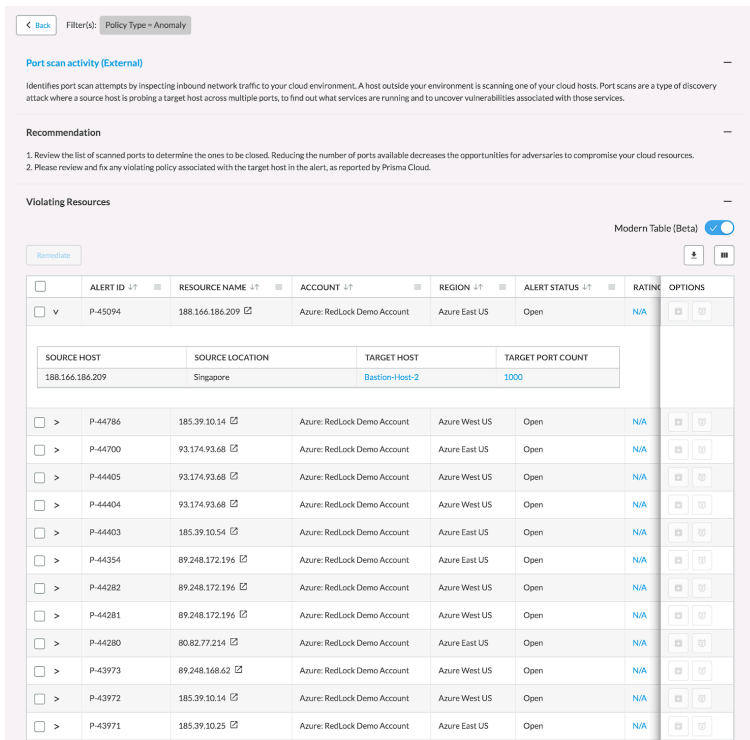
< Back Filter(s): Policy Type = Anomaly

Port scan activity (External)

Identifies port scan attempts by inspecting inbound network traffic to your cloud environment. A host outside your environment is scanning one of your cloud hosts. Port scans are a type of discovery attack where a source host is probing a target host across multiple ports, to find out what services are running and to uncover vulnerabilities associated with those services.

Recommendation

1. Review the list of scanned ports to determine the ones to be closed. Reducing the number of ports available decreases the opportunities for adversaries to compromise your cloud resources.
2. Please review and fix any violating policy associated with the target host in the alert, as reported by Prisma Cloud.

Violating Resources

Modern Table (Beta)

Remediate

| | | ALERT ID | RESOURCE NAME | ACCOUNT | REGION | ALERT STATUS | RATING | OPTIONS |
|---|---|---|---|---|---|---|---|---|
| | v | P-45094 | 188.166.186.209 | Azure: RedLock Demo Account | Azure East US | Open | N/A | |

| SOURCE HOST | SOURCE LOCATION | TARGET HOST | TARGET PORT COUNT |
|---|---|---|---|
| 188.166.186.209 | Singapore | Bastion-Host-2 | 1000 |

| | | | | | | | |
|---|---|---|---|---|---|---|---|
| | > | P-44786 | 185.39.10.14 | Azure: RedLock Demo Account | Azure West US | Open | N/A |
| | > | P-44700 | 93.174.93.68 | Azure: RedLock Demo Account | Azure East US | Open | N/A |
| | > | P-44405 | 93.174.93.68 | Azure: RedLock Demo Account | Azure West US | Open | N/A |
| | > | P-44404 | 93.174.93.68 | Azure: RedLock Demo Account | Azure West US | Open | N/A |
| | > | P-44403 | 185.39.10.54 | Azure: RedLock Demo Account | Azure East US | Open | N/A |
| | > | P-44354 | 89.248.172.196 | Azure: RedLock Demo Account | Azure East US | Open | N/A |
| | > | P-44282 | 89.248.172.196 | Azure: RedLock Demo Account | Azure West US | Open | N/A |
| | > | P-44281 | 89.248.172.196 | Azure: RedLock Demo Account | Azure West US | Open | N/A |
| | > | P-44280 | 80.82.77.214 | Azure: RedLock Demo Account | Azure East US | Open | N/A |
| | > | P-43973 | 89.248.168.62 | Azure: RedLock Demo Account | Azure West US | Open | N/A |
| | > | P-43972 | 185.39.10.14 | Azure: RedLock Demo Account | Azure West US | Open | N/A |
| | > | P-43971 | 185.39.10.25 | Azure: RedLock Demo Account | Azure East US | Open | N/A |